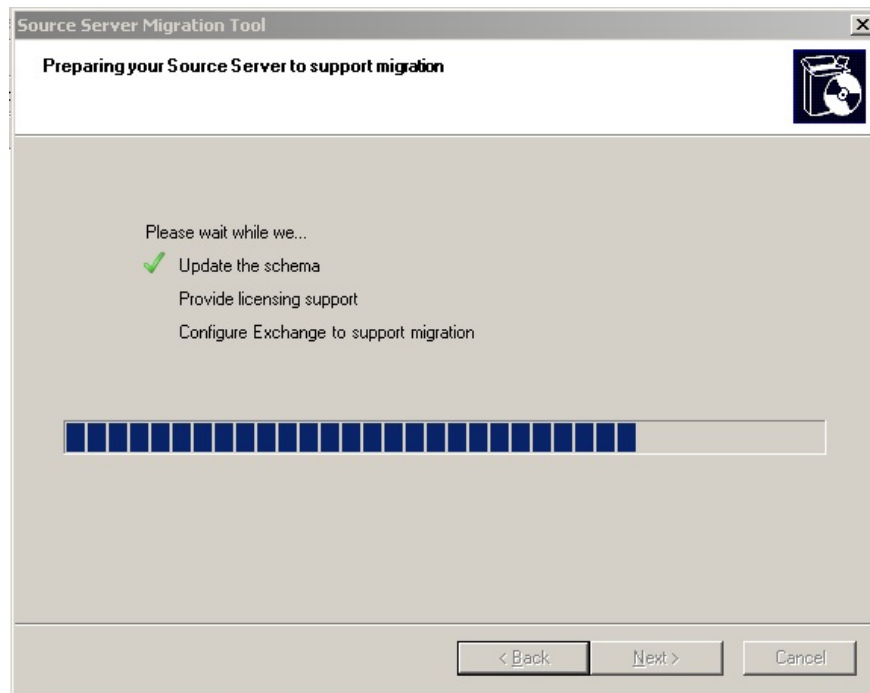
Source Server Migration Tool

×

Preparing your Source Server to support migration

Please wait while we...

Update the schema

Provide licensing support

Configure Exchange to support migration

< Back

Next >

Cancel